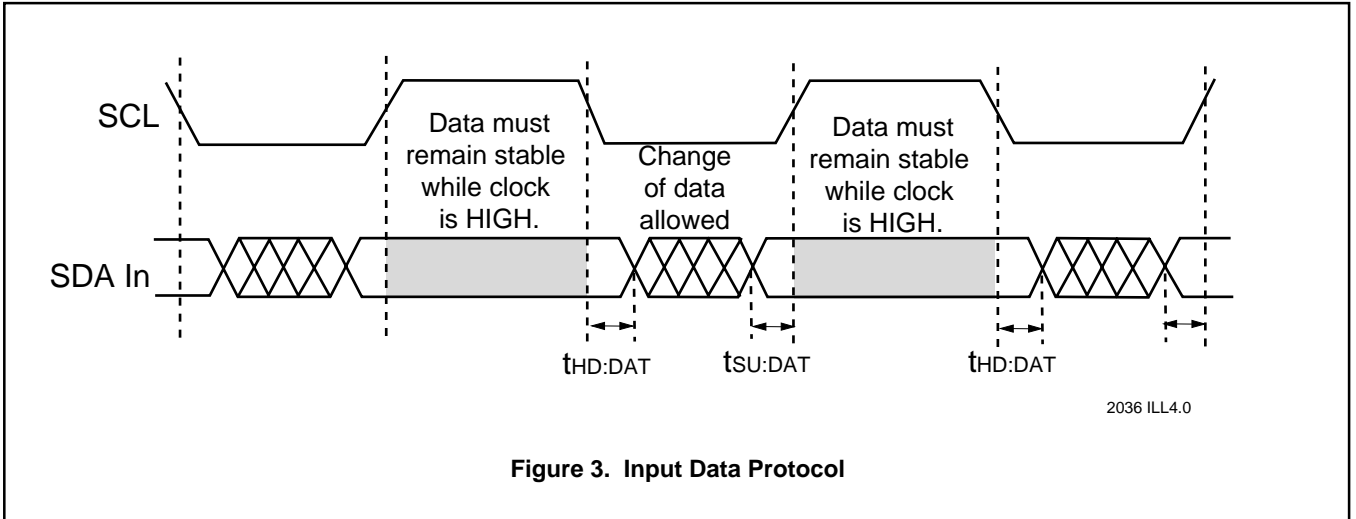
SCL

Data must remain stable while clock is HIGH.

Change of data allowed

Data must remain stable while clock is HIGH.

SDA In

$t_{HD:DAT}$

$t_{SU:DAT}$

$t_{HD:DAT}$

2036 ILL4.0

**Figure 3. Input Data Protocol**